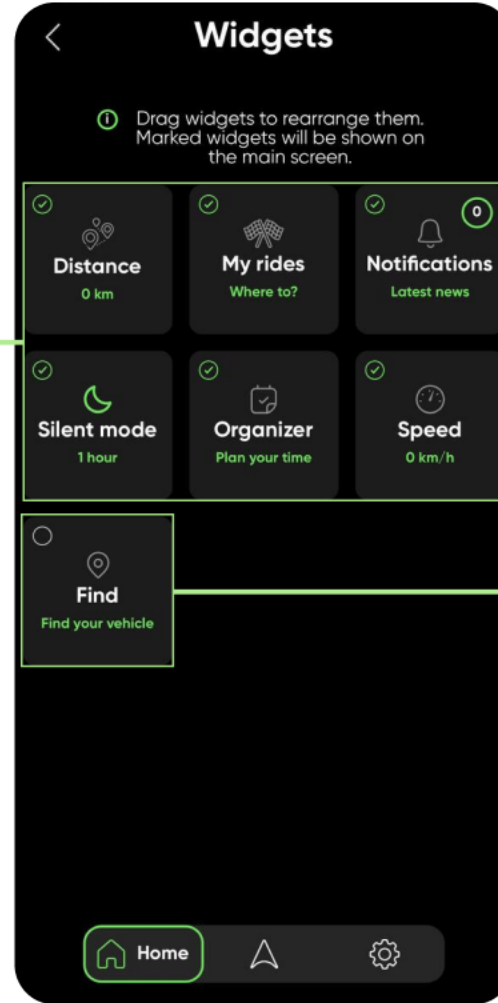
Widgets

Drag widgets to rearrange them. Marked widgets will be shown on the main screen.

Distance
0 km

My rides
Where to?

0
Notifications
Latest news

Silent mode
1 hour

Organizer
Plan your time

Speed
0 km/h

Find
Find your vehicle

Home